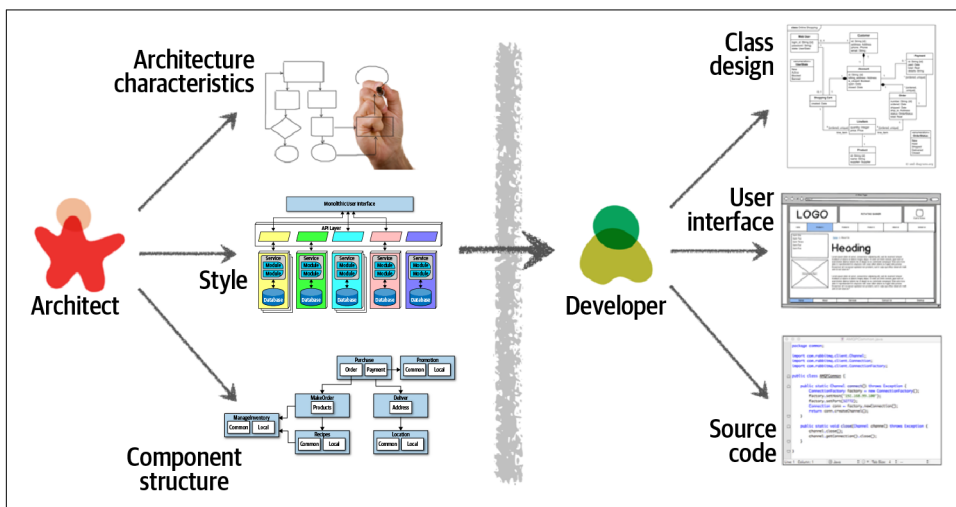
Architecture characteristics

Style

Architect

Component structure

Monolithic User Interface

API Layer

Service
Module
Module
Database

Service
Module
Module
Database

Service
Module
Module
Database

Service
Module
Module
Database

Service
Module
Module
Database

Purchase
Order
Payment

Promotion
Common
Local

MakeOrder
Products

Deliver
Address

ManageInventory
Common
Local

Recipes
Common
Local

Location
Common
Local

Developer

Class design

User interface

LOGO

Heading

Source code